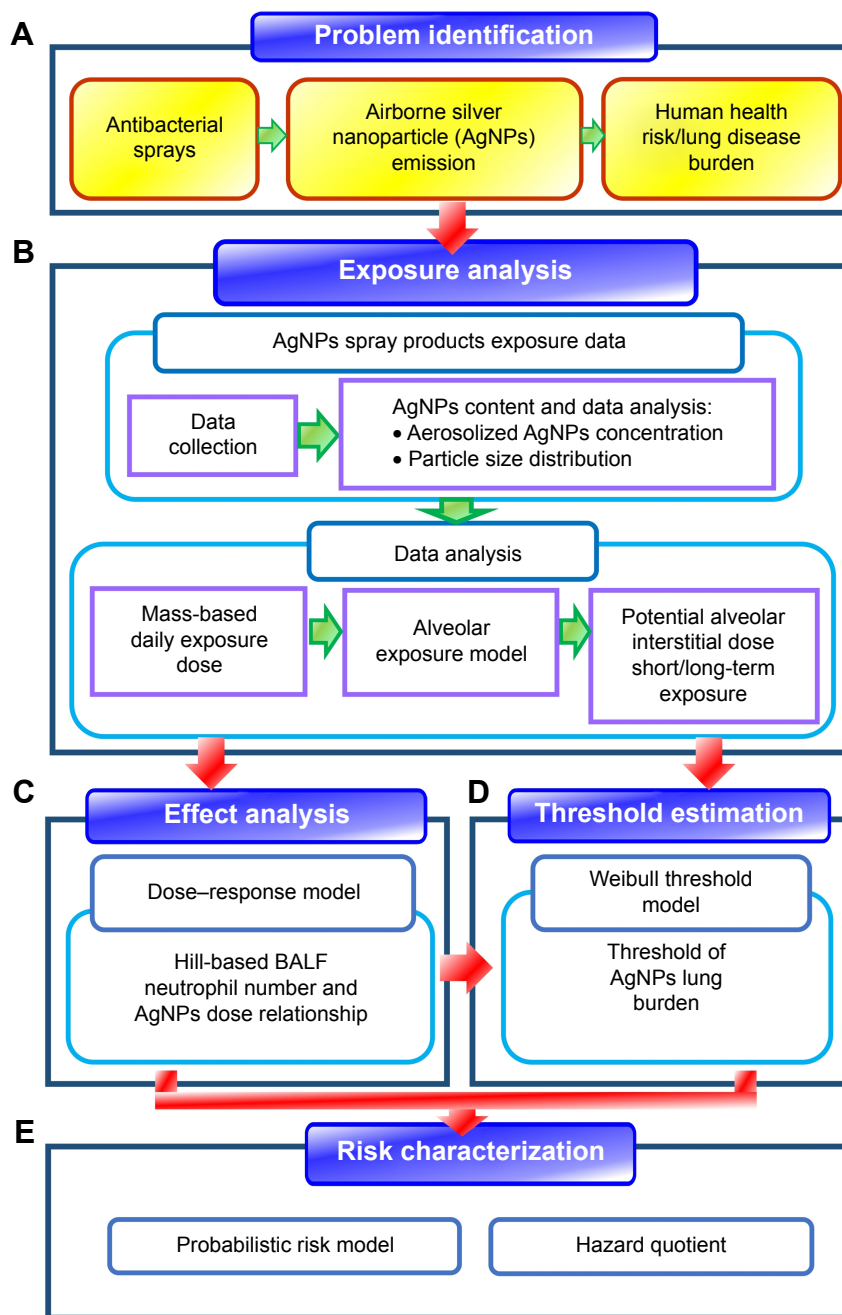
A

Problem identification

Antibacterial sprays

Airborne silver nanoparticle (AgNPs) emission

Human health risk/lung disease burden

B

Exposure analysis

AgNPs spray products exposure data

Data collection

AgNPs content and data analysis:
• Aerosolized AgNPs concentration
• Particle size distribution

Data analysis

Mass-based daily exposure dose

Alveolar exposure model

Potential alveolar interstitial dose short/long-term exposure

C

Effect analysis

Dose–response model

Hill-based BALF neutrophil number and AgNPs dose relationship

D

Threshold estimation

Weibull threshold model

Threshold of AgNPs lung burden

E

Risk characterization

Probabilistic risk model

Hazard quotient